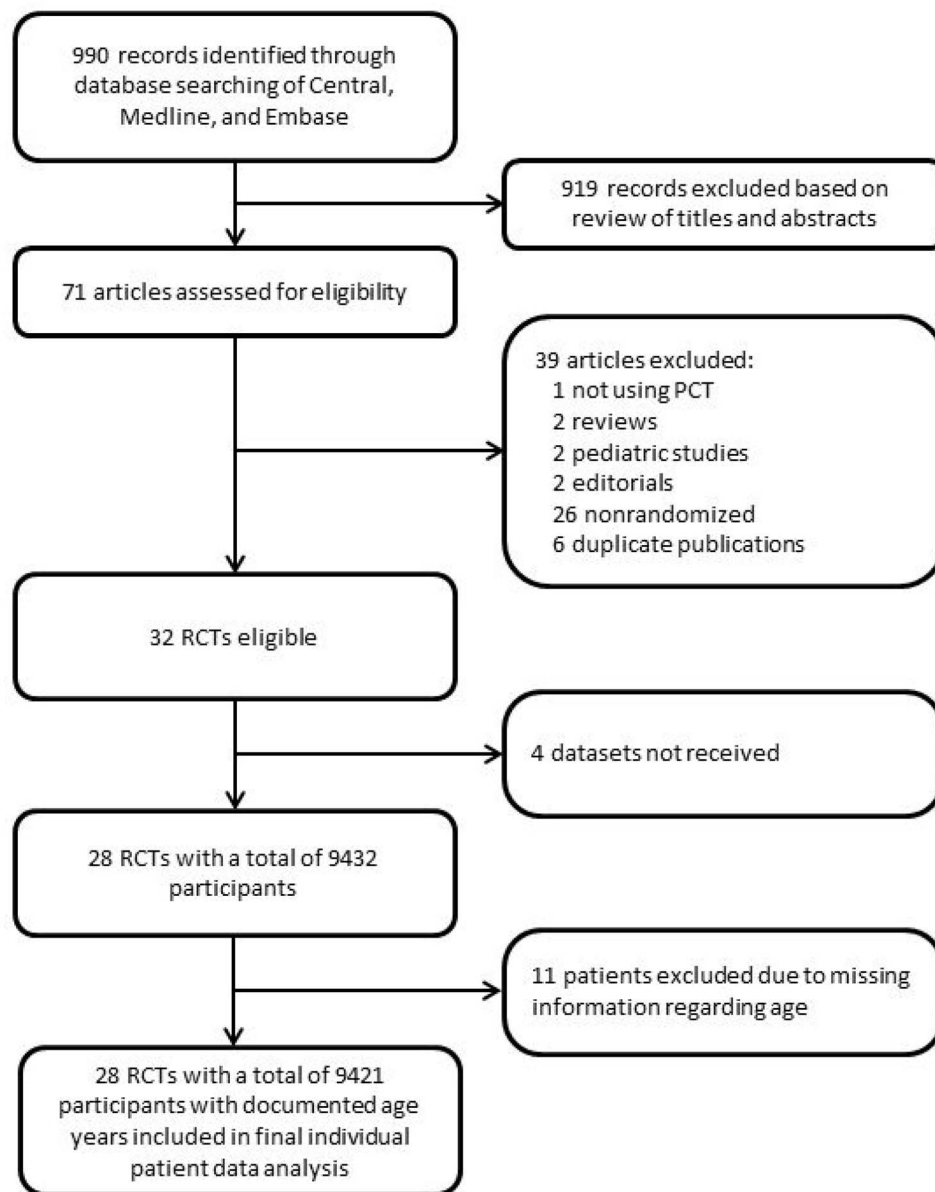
990 records identified through database searching of Central, Medline, and Embase

919 records excluded based on review of titles and abstracts

71 articles assessed for eligibility

39 articles excluded:
1 not using PCT
2 reviews
2 pediatric studies
2 editorials
26 nonrandomized
6 duplicate publications

32 RCTs eligible

4 datasets not received

28 RCTs with a total of 9432 participants

11 patients excluded due to missing information regarding age

28 RCTs with a total of 9421 participants with documented age years included in final individual patient data analysis